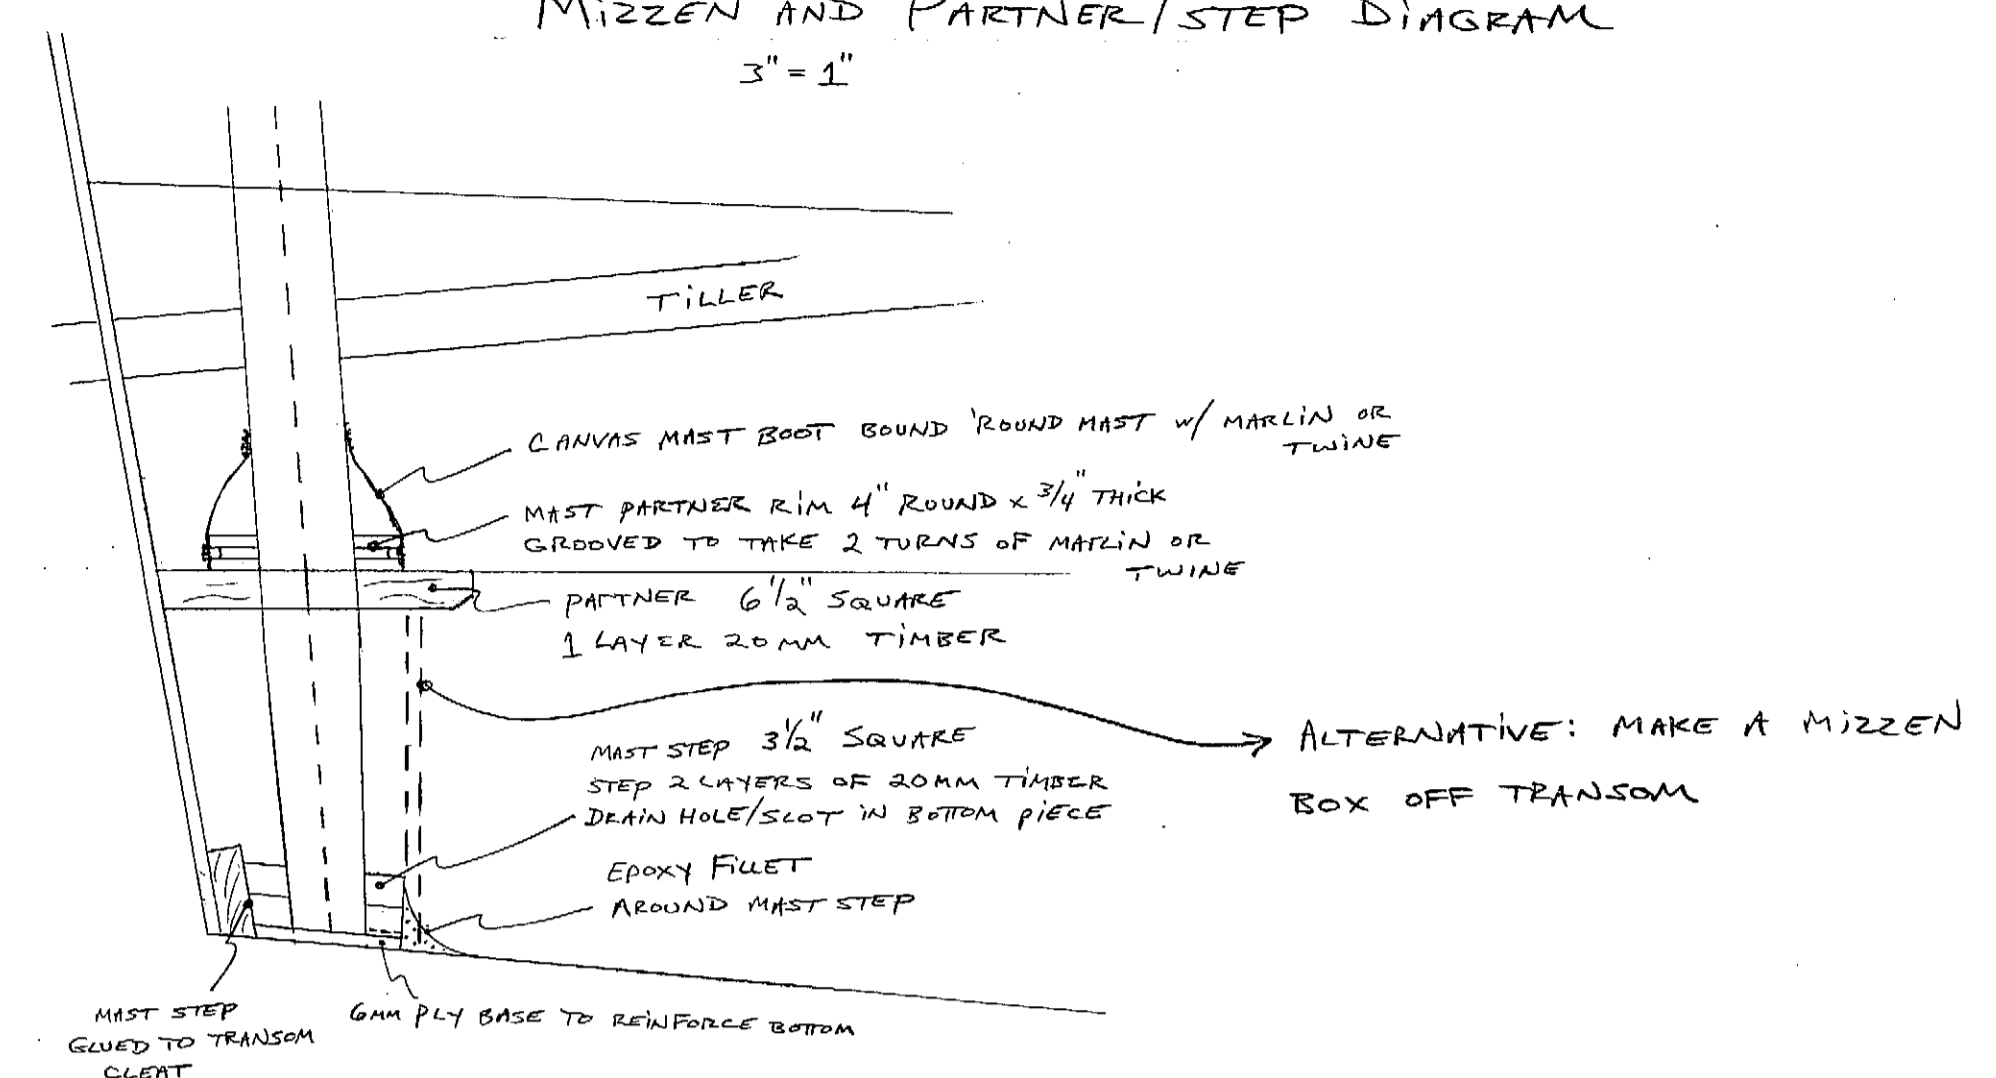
MIZZEN AND PARTNER/STEP DIAGRAM
$3" = 1"$

TILLER

CANVAS MAST BOOT BOUND 'ROUND MAST w/ MARLIN OR TWINE

MAST PARTNER RIM 4" ROUND x $\frac{3}{4}$" THICK GROOVED TO TAKE 2 TURNS OF MARLIN OR TWINE

PARTNER $6\frac{1}{2}$" SQUARE
1 LAYER 20MM TIMBER

MAST STEP $3\frac{1}{2}$" SQUARE
STEP 2 LAYERS OF 20MM TIMBER
DRAIN HOLE/SLOT IN BOTTOM PIECE

ALTERNATIVE: MAKE A MIZZEN BOX OFF TRANSOM

EPOXY FILLET
AROUND MAST STEP

MAST STEP GLUED TO TRANSOM CLEAT

6MM PLY BASE TO REINFORCE BOTTOM